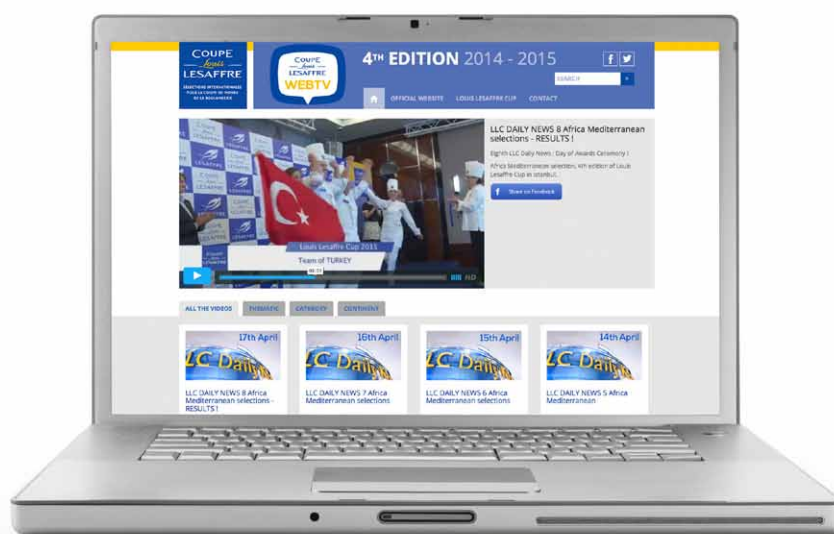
COUPE Louis LESAFFRE
SÉLECTIONS INTERNATIONALES POUR LA COUPE DU MONDE DE LA BOULANGERIE

COUPE Louis LESAFFRE WEBTV

4TH EDITION 2014 - 2015

SEARCH

OFFICIAL WEBSITE LOUIS LESAFFRE CUP CONTACT

Louis Lesaffre Cup 2015
Team of TURKEY

LLC DAILY NEWS 8 Africa Mediterranean selections - RESULTS !

Eighth LLC Daily News : Day of Awards Ceremony !

Africa Mediterranean selection, 4th edition of Louis Lesaffre Cup in Istanbul.

Share on Facebook

ALL THE VIDEOS THEMATIC CATEGORY CONTINENT

17th April
LLC Daily
LLC DAILY NEWS 8 Africa Mediterranean selections - RESULTS !

16th April
LLC Daily
LLC DAILY NEWS 7 Africa Mediterranean selections

15th April
LLC Daily
LLC DAILY NEWS 6 Africa Mediterranean selections

14th April
LLC Daily
LLC DAILY NEWS 5 Africa Mediterranean